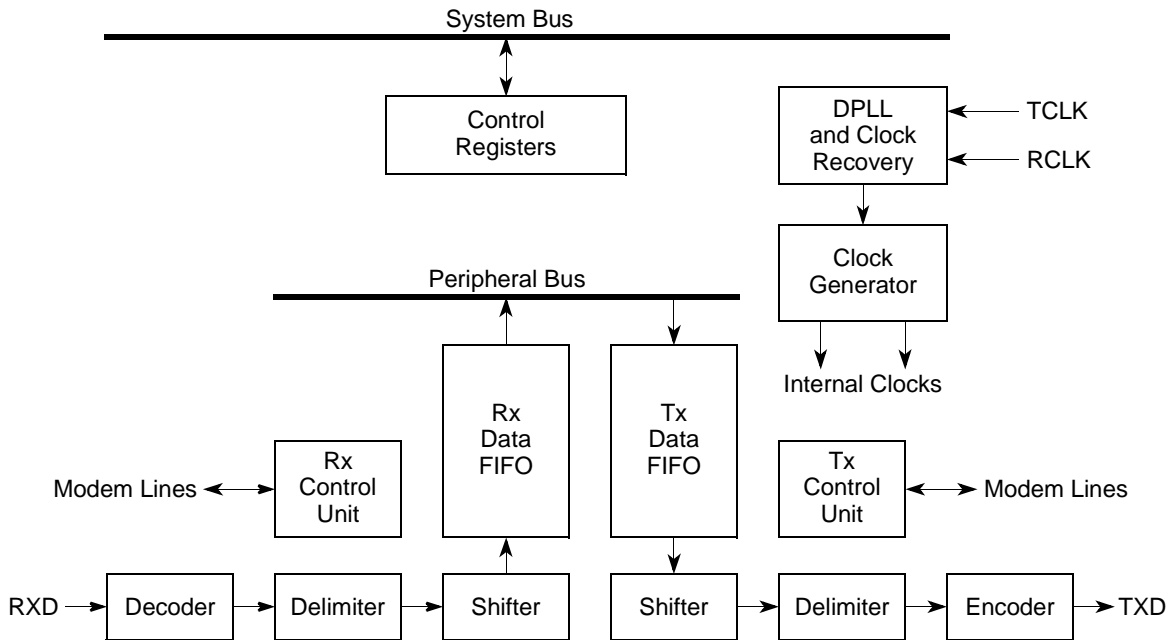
System Bus

Control Registers

DPLL and Clock Recovery

TCLK

RCLK

Clock Generator

Peripheral Bus

Internal Clocks

Rx Data FIFO

Tx Data FIFO

Modem Lines

Rx Control Unit

Tx Control Unit

Modem Lines

RXD

Decoder

Delimiter

Shifter

Shifter

Delimiter

Encoder

TXD